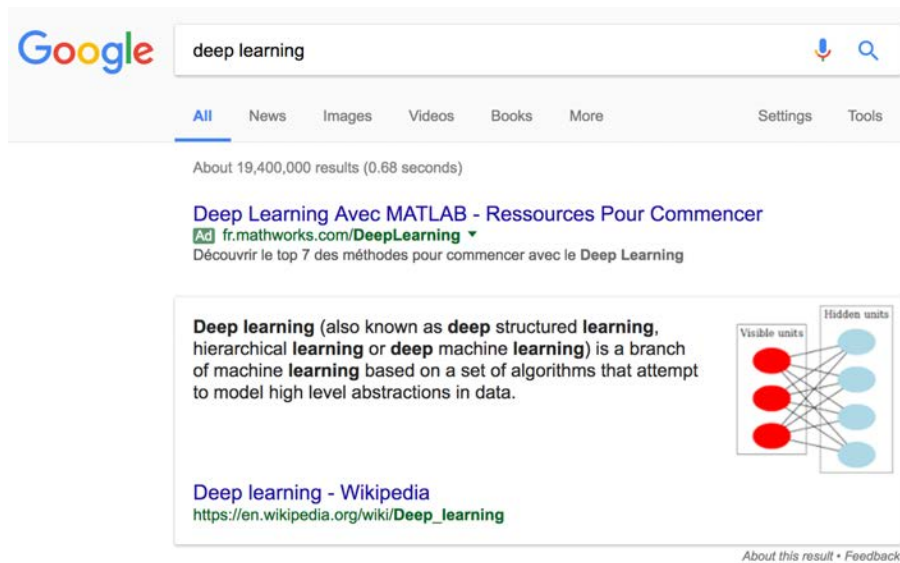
Google

deep learning

All News Images Videos Books More Settings Tools

About 19,400,000 results (0.68 seconds)

Deep Learning Avec MATLAB - Ressources Pour Commencer
Ad fr.mathworks.com/DeepLearning
Découvrir le top 7 des méthodes pour commencer avec le Deep Learning

Deep learning (also known as deep structured learning, hierarchical learning or deep machine learning) is a branch of machine learning based on a set of algorithms that attempt to model high level abstractions in data.

Visible units
Hidden units

Deep learning - Wikipedia
https://en.wikipedia.org/wiki/Deep_learning

About this result • Feedback